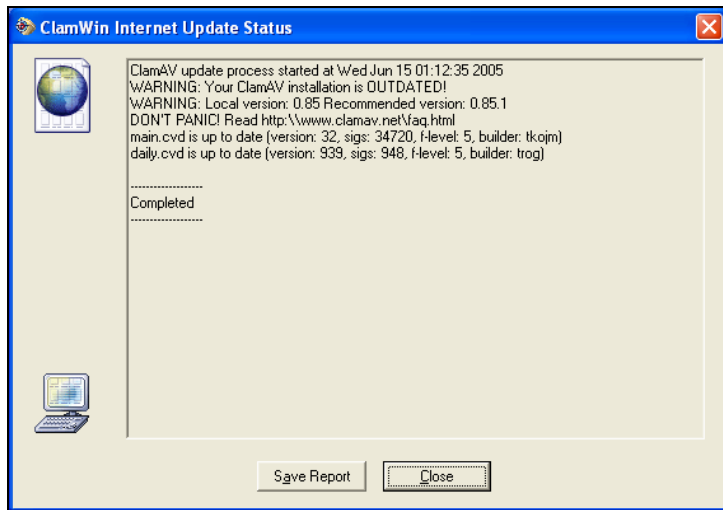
ClamWin Internet Update Status

ClamAV update process started at Wed Jun 15 01:12:35 2005
WARNING: Your ClamAV installation is OUTDATED!
WARNING: Local version: 0.85 Recommended version: 0.85.1
DON'T PANIC! Read http:\\www.clamav.net\faq.html
main.cvd is up to date (version: 32, sigs: 34720, f-level: 5, builder: tkojm)
daily.cvd is up to date (version: 939, sigs: 948, f-level: 5, builder: trog)

------------------
Completed
------------------

Save Report

Close